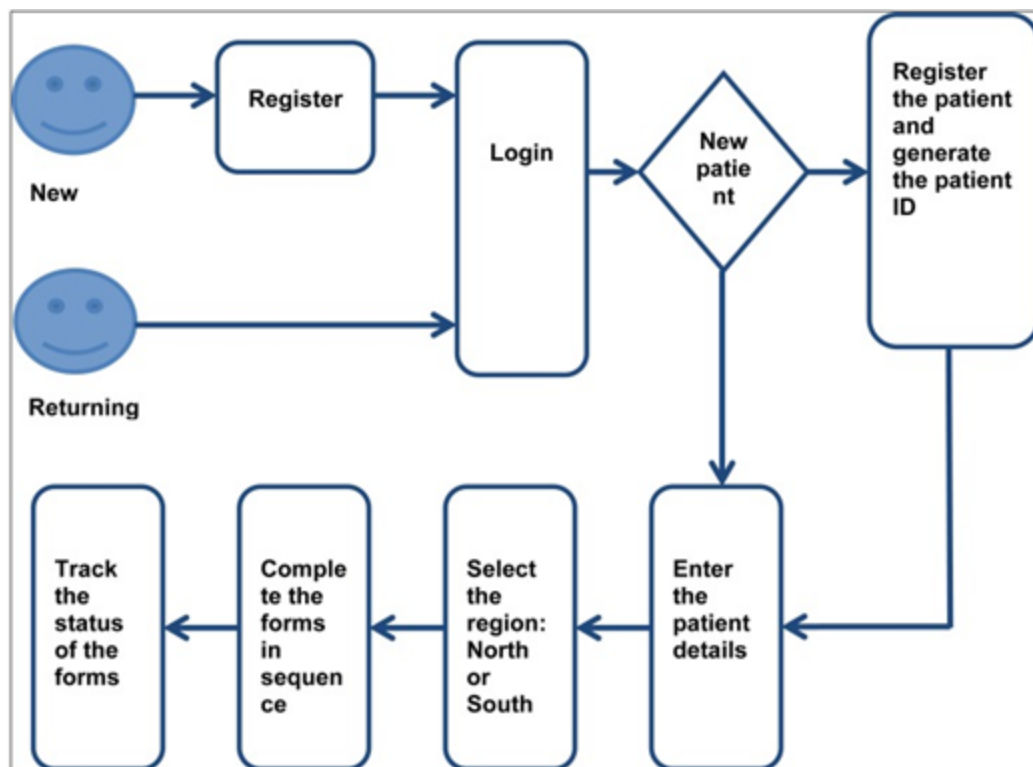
New

Register

Login

New patie nt

Register the patient and generate the patient ID

Returning

Track the status of the forms

Comple te the forms in sequen ce

Select the region: North or South

Enter the patient details